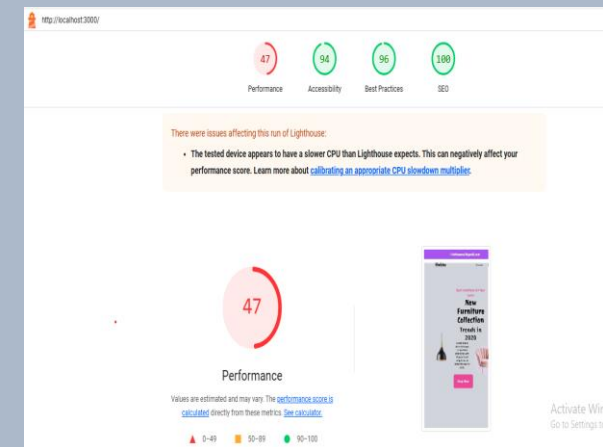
http://localhost:3000/

47
Performance

94
Accessibility

96
Best Practices

100
SEO

There were issues affecting this run of Lighthouse:

• The tested device appears to have a slower CPU than Lighthouse expects. This can negatively affect your performance score. Learn more about calibrating an appropriate CPU slowdown multiplier.

47

Performance

Values are estimated and may vary. The performance score is calculated directly from these metrics. See calculator.

0–49 50–89 90–100

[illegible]

New Furniture Collection Trends in 2020

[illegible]

Activate Win
Go to Settings t